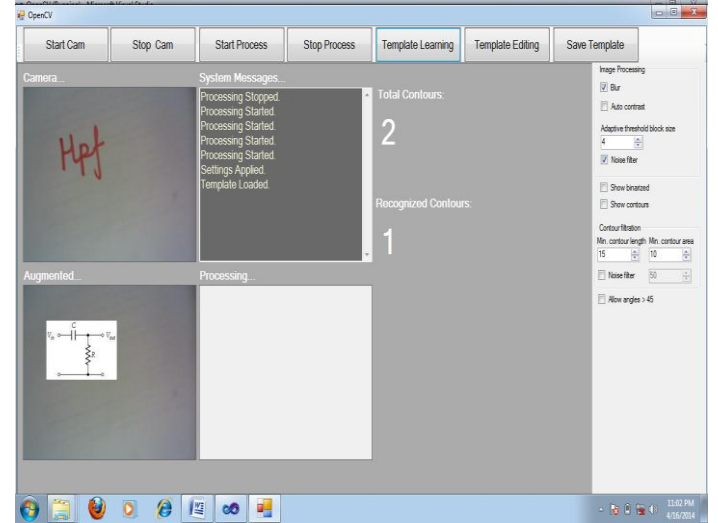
OpenCV

Start Cam | Stop Cam | Start Process | Stop Process | Template Learning | Template Editing | Save Template

Camera...

Hpf

System Messages...

Processing Stopped.
Processing Started.
Processing Started.
Processing Started.
Processing Started.
Settings Applied.
Template Loaded.

Total Contours:

2

Recognized Contours:

1

Augmented...

C
$V_{in}$
$V_{out}$
R

Processing...

Image Processing
Blur
Auto contrast
Adaptive threshold block size
4
Noise filter

Show binarized
Show contours

Contour filtration
Min. contour length Min. contour area
15 10
Noise filter 50

Allow angles > 45

11:02 PM
4/16/2014